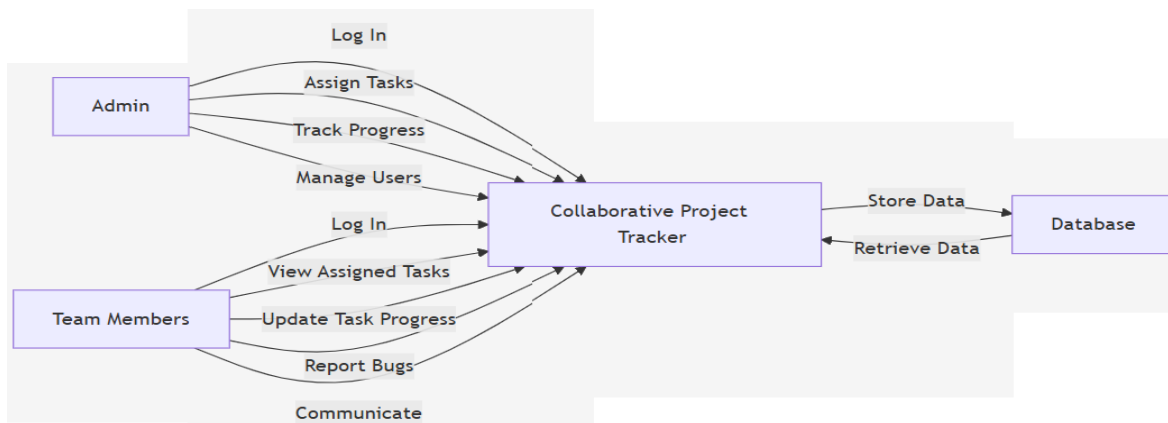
Log In

Admin

Assign Tasks

Track Progress

Manage Users

Log In

View Assigned Tasks

Team Members

Update Task Progress

Report Bugs

Communicate

Collaborative Project Tracker

Store Data

Retrieve Data

Database